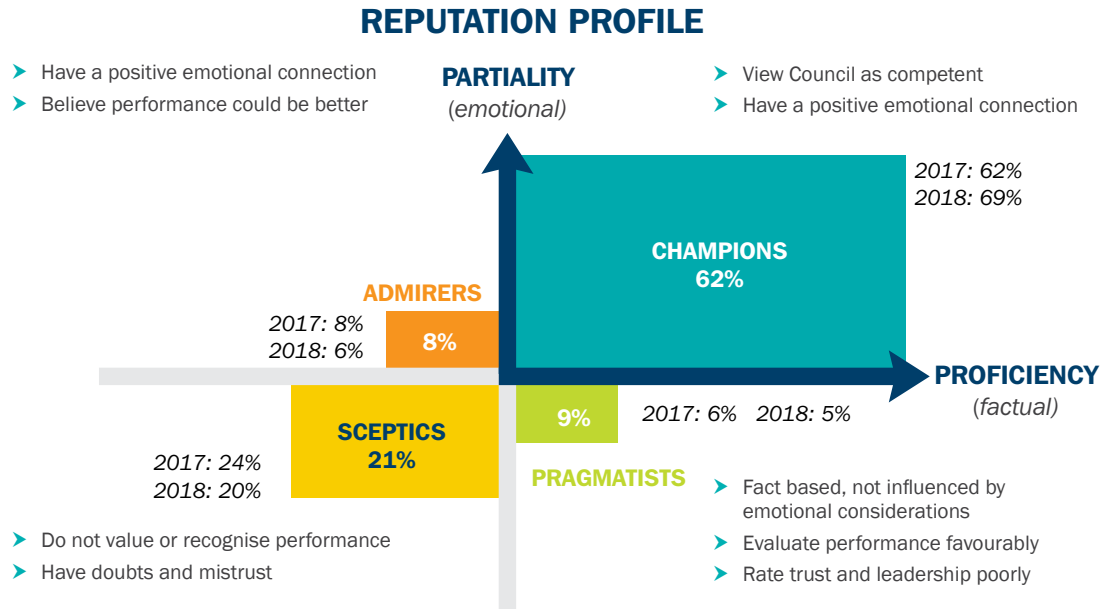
REPUTATION PROFILE

Have a positive emotional connection
Believe performance could be better

PARTIALITY
(emotional)

View Council as competent
Have a positive emotional connection

2017: 62%
2018: 69%

CHAMPIONS
62%

ADMIRERS

2017: 8%
2018: 6%

8%

PROFICIENCY
(factual)

SCEPTICS
21%

9%

2017: 6% 2018: 5%

2017: 24%
2018: 20%

PRAGMATISTS

Fact based, not influenced by emotional considerations
Evaluate performance favourably
Rate trust and leadership poorly

Do not value or recognise performance
Have doubts and mistrust